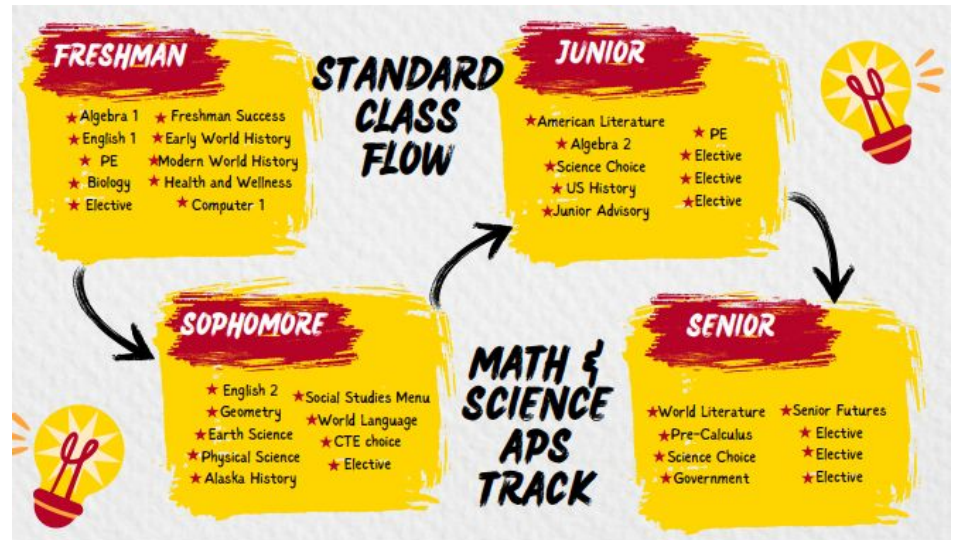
FRESHMAN

★Algebra 1
★English 1
★PE
★Biology
★Elective

★Freshman Success
★Early World History
★Modern World History
★Health and Wellness
★Computer 1

STANDARD CLASS FLOW

JUNIOR

★American Literature
★Algebra 2
★Science Choice
★US History
★Junior Advisory

★PE
★Elective
★Elective
★Elective

SOPHOMORE

★English 2
★Geometry
★Earth Science
★Physical Science
★Alaska History

★Social Studies Menu
★World Language
★CTE choice
★Elective

MATH & SCIENCE APS TRACK

SENIOR

★World Literature
★Pre-Calculus
★Science Choice
★Government

★Senior Futures
★Elective
★Elective
★Elective